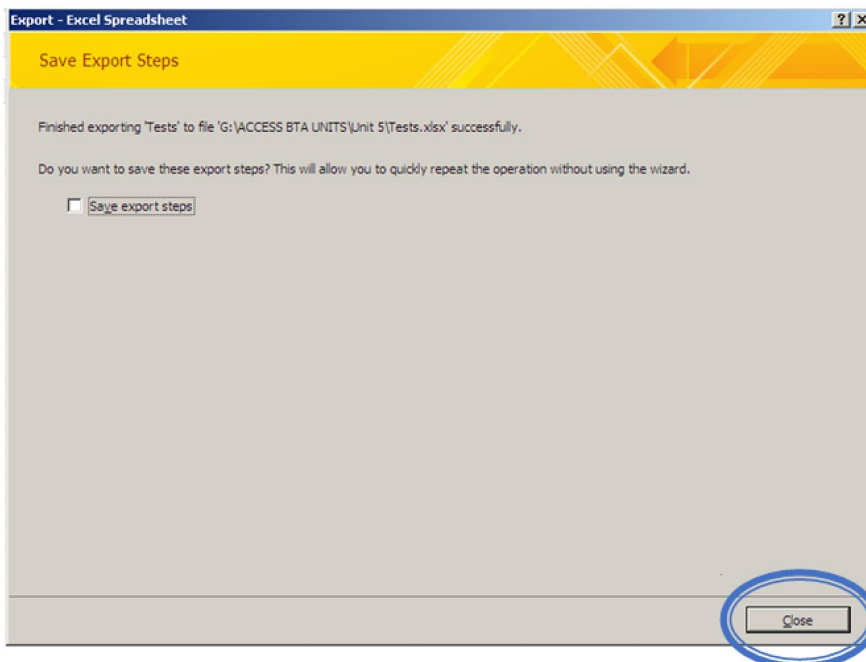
Export - Excel Spreadsheet

?

X

Save Export Steps

Finished exporting 'Tests' to file 'G:\ACCESS BTA UNITS\Unit 5\Tests.xlsx' successfully.

Do you want to save these export steps? This will allow you to quickly repeat the operation without using the wizard.

Save export steps

Close